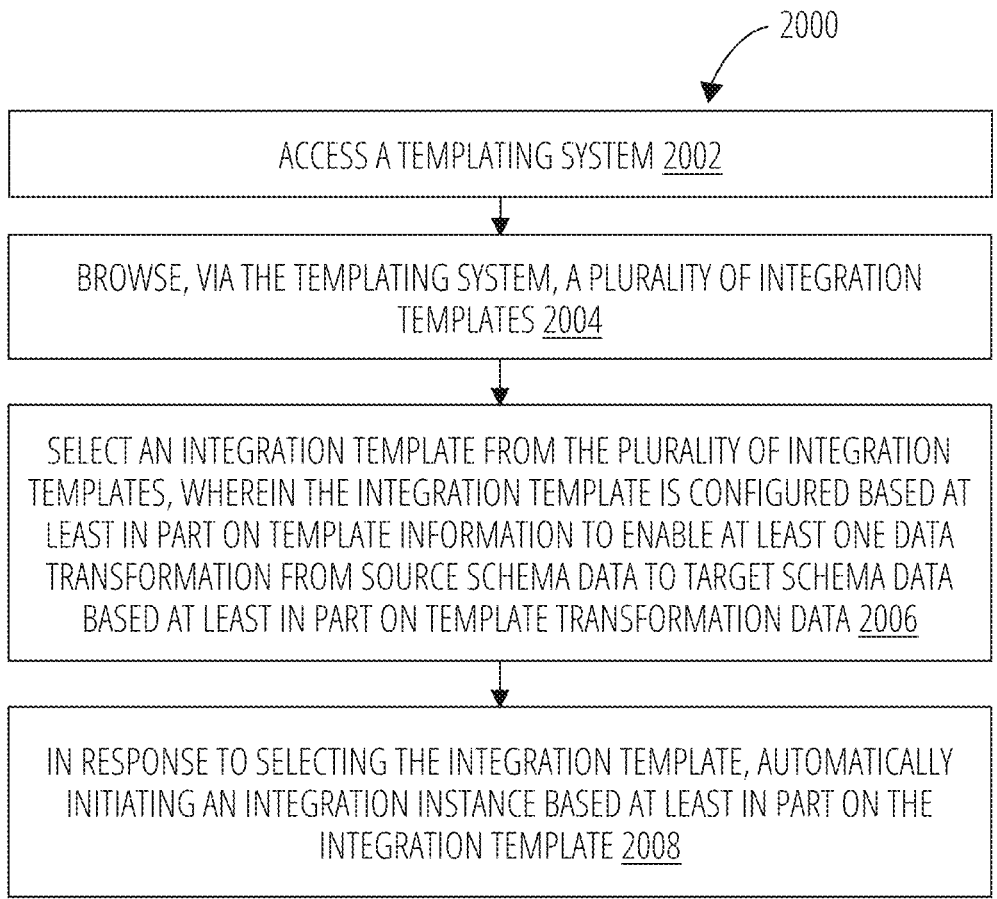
2000

ACCESS A TEMPLATING SYSTEM 2002

BROWSE, VIA THE TEMPLATING SYSTEM, A PLURALITY OF INTEGRATION TEMPLATES 2004

SELECT AN INTEGRATION TEMPLATE FROM THE PLURALITY OF INTEGRATION TEMPLATES, WHEREIN THE INTEGRATION TEMPLATE IS CONFIGURED BASED AT LEAST IN PART ON TEMPLATE INFORMATION TO ENABLE AT LEAST ONE DATA TRANSFORMATION FROM SOURCE SCHEMA DATA TO TARGET SCHEMA DATA BASED AT LEAST IN PART ON TEMPLATE TRANSFORMATION DATA 2006

IN RESPONSE TO SELECTING THE INTEGRATION TEMPLATE, AUTOMATICALLY INITIATING AN INTEGRATION INSTANCE BASED AT LEAST IN PART ON THE INTEGRATION TEMPLATE 2008